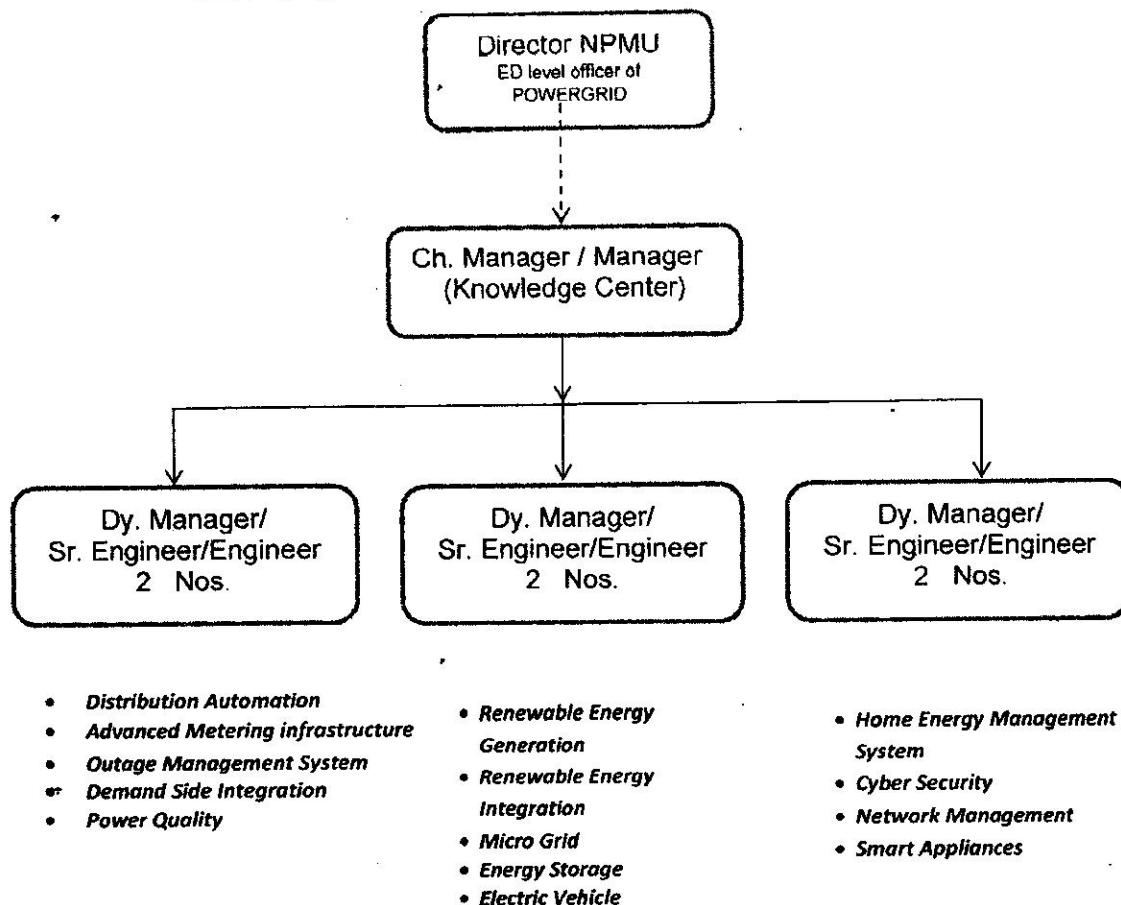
Director NPMU
ED level officer of POWERGRID

Ch. Manager / Manager (Knowledge Center)

Dy. Manager/ Sr. Engineer/Engineer 2 Nos.

Dy. Manager/ Sr. Engineer/Engineer 2 Nos.

Dy. Manager/ Sr. Engineer/Engineer 2 Nos.

- *Distribution Automation*
- *Advanced Metering infrastructure*
- *Outage Management System*
- *Demand Side Integration*
- *Power Quality*

- *Renewable Energy Generation*
- *Renewable Energy Integration*
- *Micro Grid*
- *Energy Storage*
- *Electric Vehicle*

- *Home Energy Management System*
- *Cyber Security*
- *Network Management*
- *Smart Appliances*